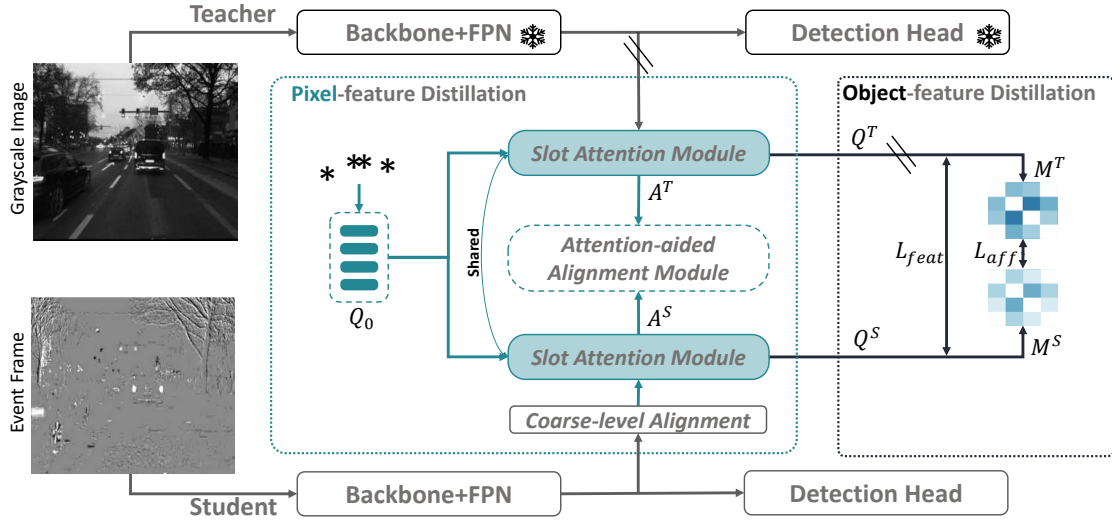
Teacher

Backbone+FPN

Detection Head

Grayscale Image

Pixel-feature Distillation

Object-feature Distillation

Slot Attention Module

$Q^T$

$M^T$

$A^T$

Shared

Attention-aided Alignment Module

$L_{feat}$

$L_{aff}$

$Q_0$

$A^S$

Slot Attention Module

$Q^S$

$M^S$

Event Frame

Coarse-level Alignment

Student

Backbone+FPN

Detection Head